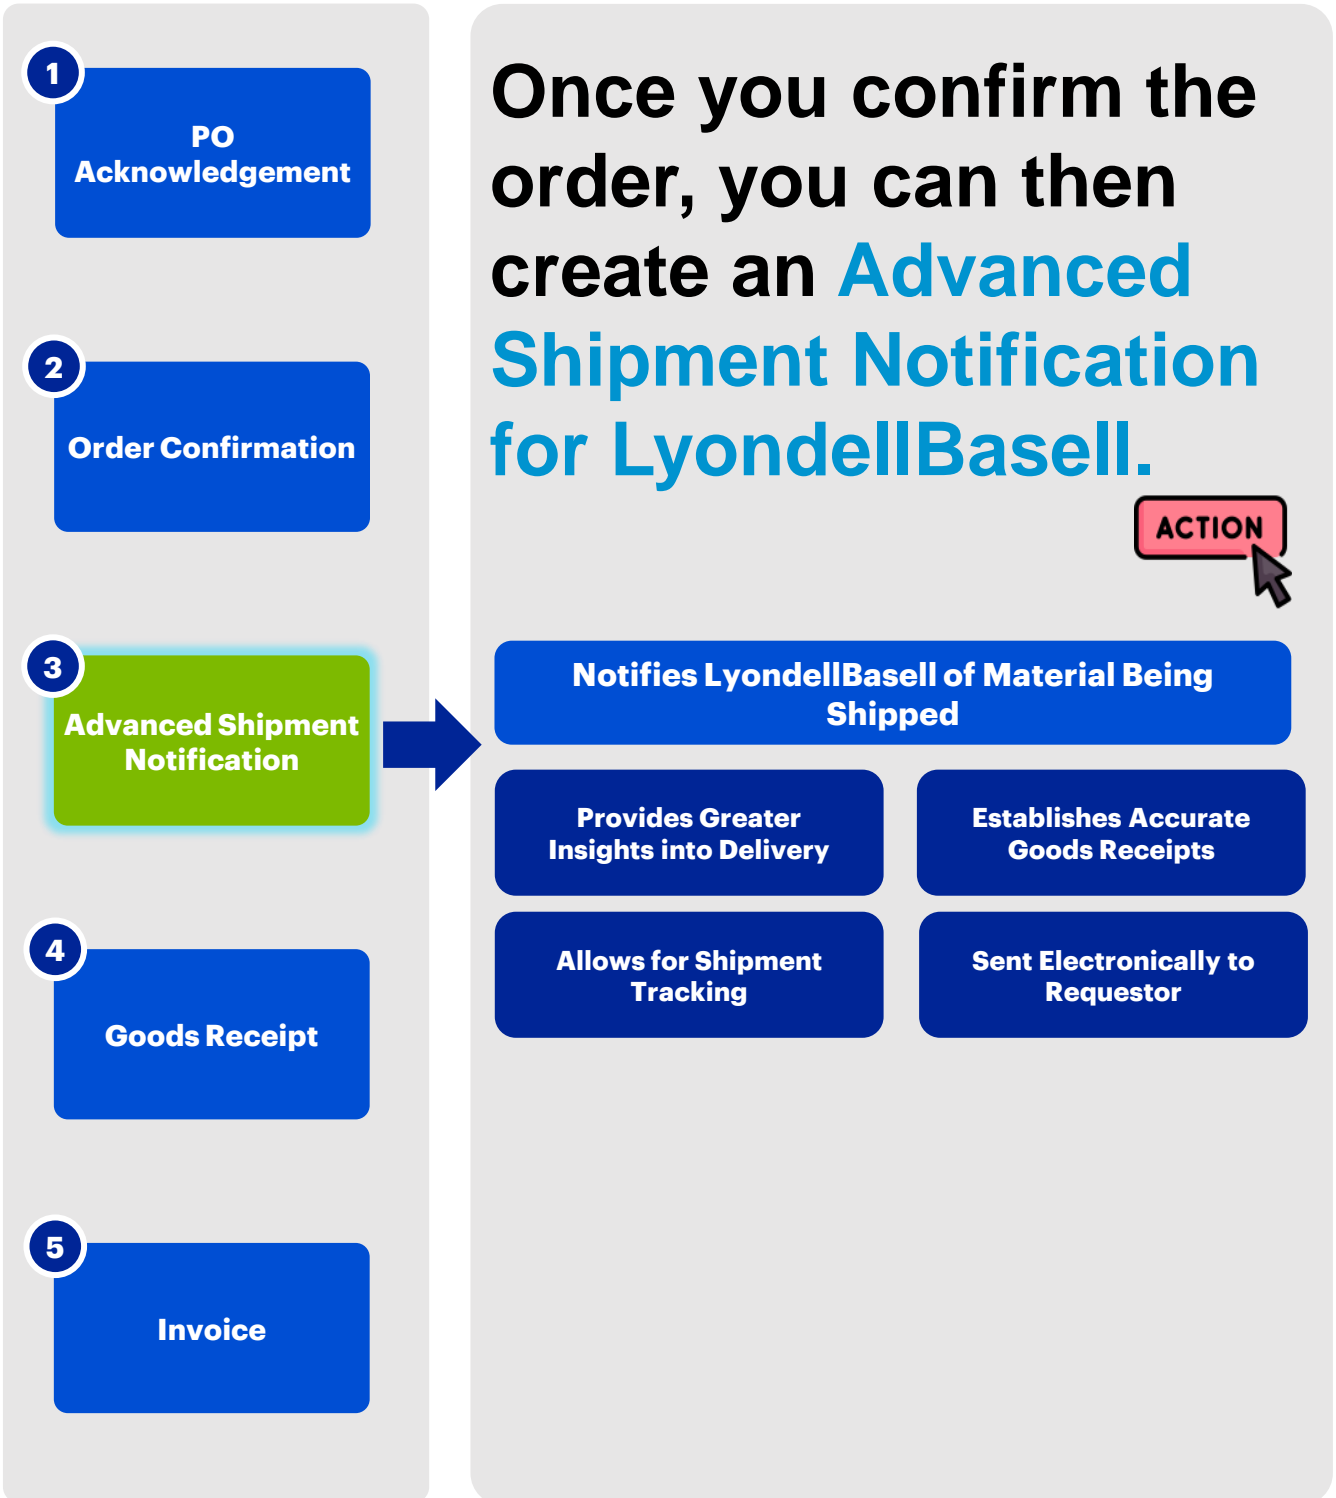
1
PO Acknowledgement

2
Order Confirmation

3
Advanced Shipment Notification

4
Goods Receipt

5
Invoice

Once you confirm the order, you can then create an Advanced Shipment Notification for LyondellBasell.

ACTION

Notifies LyondellBasell of Material Being Shipped

Provides Greater Insights into Delivery

Establishes Accurate Goods Receipts

Allows for Shipment Tracking

Sent Electronically to Requestor